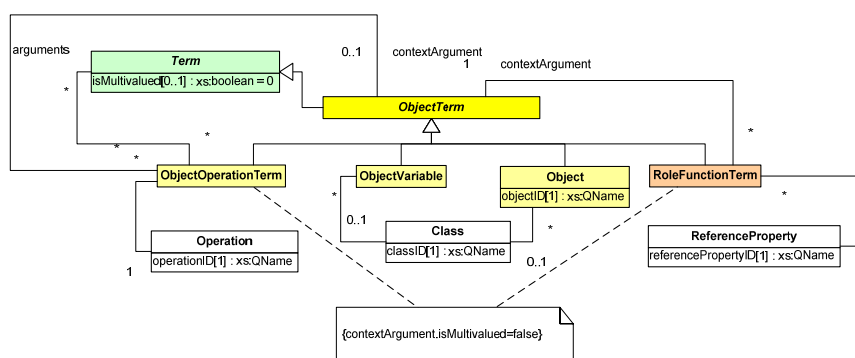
arguments

Term

isMultivalued[0..1] : xs:boolean = 0

0..1

contextArgument

1

contextArgument

*

*

*

*

ObjectTerm

*

*

ObjectOperationTerm

ObjectVariable

Object

objectID[1] : xs:QName

RoleFunctionTerm

*

*

0..1

Class

classID[1] : xs:QName

*

Operation

operationID[1] : xs:QName

1

ReferenceProperty

referencePropertyID[1] : xs:QName

0..1

{contextArgument.isMultivalued=false}